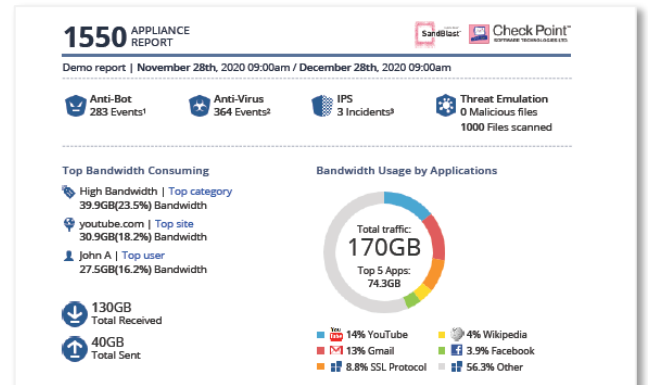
1550 APPLIANCE REPORT

SandBlast

Check Point SOFTWARE TECHNOLOGIES LTD.

Demo report | November 28th, 2020 09:00am / December 28th, 2020 09:00am

Anti-Bot
283 Events¹

Anti-Virus
364 Events²

IPS
3 Incidents³

Threat Emulation
0 Malicious files
1000 Files scanned

Top Bandwidth Consuming

High Bandwidth | Top category
39.9GB(23.5%) Bandwidth

youtube.com | Top site
30.9GB(18.2%) Bandwidth

John A | Top user
27.5GB(16.2%) Bandwidth

130GB
Total Received

40GB
Total Sent

Bandwidth Usage by Applications

Total traffic:
170GB
Top 5 Apps:
74.3GB

14% YouTube
13% Gmail
8.8% SSL Protocol
4% Wikipedia
3.9% Facebook
56.3% Other